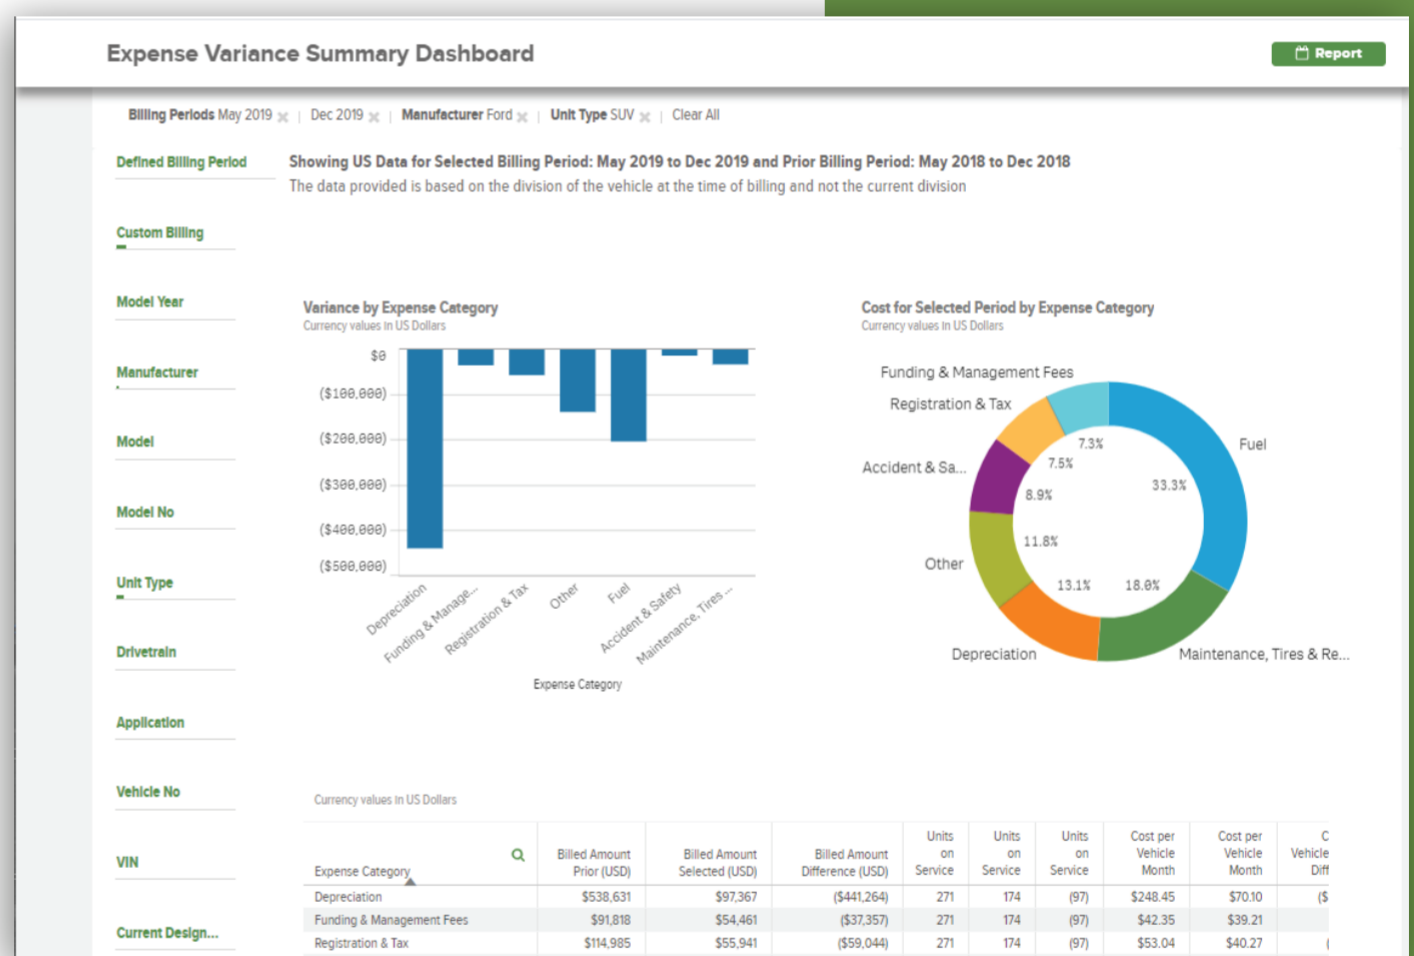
Expense Variance Summary Dashboard

Report

Billing Periods May 2019 | Dec 2019 | Manufacturer Ford | Unit Type SUV | Clear All

Defined Billing Period

Custom Billing

Model Year

Manufacturer

Model

Model No

Unit Type

Drivetrain

Application

Vehicle No

VIN

Current Design...

Showing US Data for Selected Billing Period: May 2019 to Dec 2019 and Prior Billing Period: May 2018 to Dec 2018

The data provided is based on the division of the vehicle at the time of billing and not the current division

Variance by Expense Category
Currency values in US Dollars

$0
($100,000)
($200,000)
($300,000)
($400,000)
($500,000)

Depreciation
Funding & Manage...
Registration & Tax
Other
Fuel
Accident & Safety
Maintenance, Tires ...

Expense Category

Cost for Selected Period by Expense Category
Currency values in US Dollars

Funding & Management Fees
Registration & Tax
Accident & Sa...
Other
Depreciation
Maintenance, Tires & Re...
Fuel

7.3%
7.5%
8.9%
11.8%
13.1%
18.0%
33.3%

Currency values in US Dollars

| Expense Category | Billed Amount Prior (USD) | Billed Amount Selected (USD) | Billed Amount Difference (USD) | Units on Service | Units on Service | Units on Service | Cost per Vehicle Month | Cost per Vehicle Month | C Vehicle Diff |
|---|---|---|---|---|---|---|---|---|---|
| Depreciation | $538,631 | $97,367 | ($441,264) | 271 | 174 | (97) | $248.45 | $70.10 | ($ |
| Funding & Management Fees | $91,818 | $54,461 | ($37,357) | 271 | 174 | (97) | $42.35 | $39.21 | |
| Registration & Tax | $114,985 | $55,941 | ($59,044) | 271 | 174 | (97) | $53.04 | $40.27 | ( |